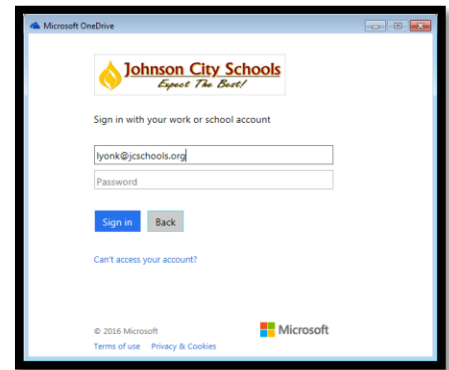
Microsoft OneDrive

Johnson City Schools
Expect The Best!

Sign in with your work or school account

lyonk@jcschools.org

Password

Sign in Back

Can't access your account?

© 2016 Microsoft
Terms of use Privacy & Cookies

Microsoft